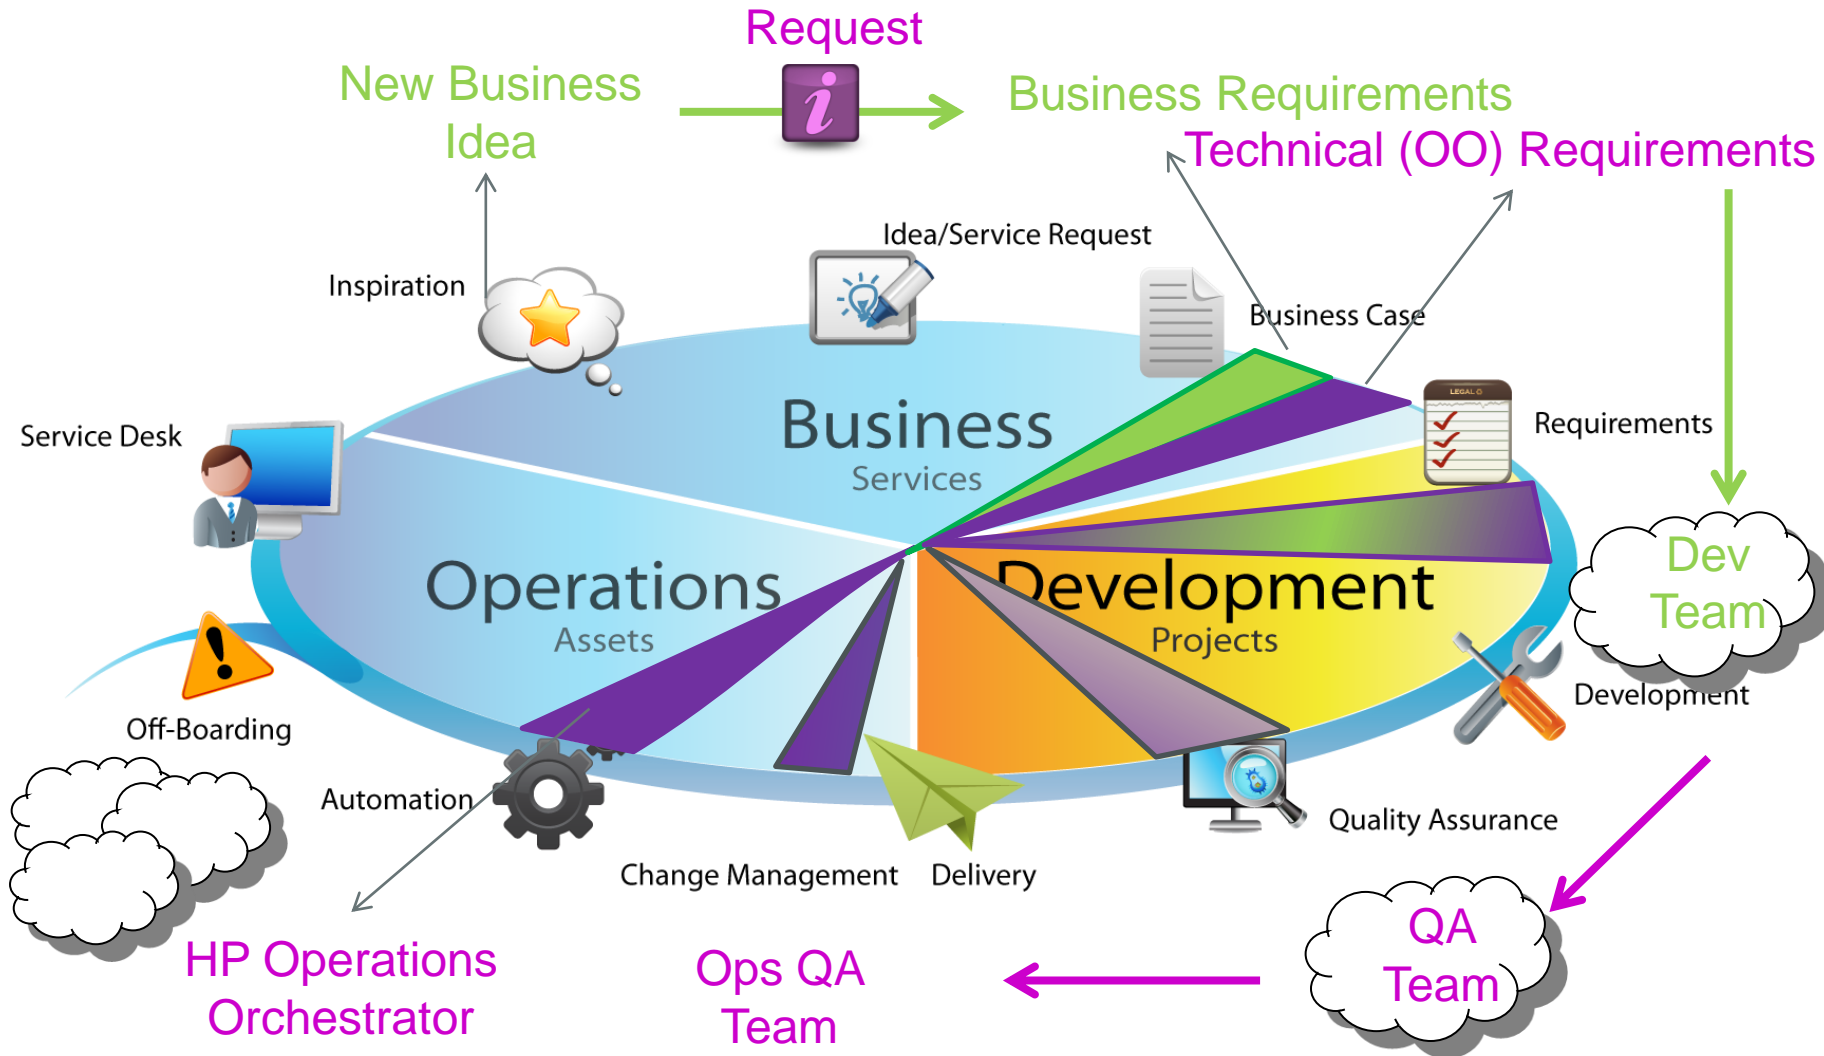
Request

New Business Idea

Business Requirements

Technical (OO) Requirements

Idea/Service Request

Inspiration

Business Case

Requirements

Service Desk

Business
Services

Operations
Assets

Development
Projects

Dev Team

Development

Off-Boarding

Automation

Change Management

Delivery

Quality Assurance

HP Operations Orchestrator

Ops QA Team

QA Team